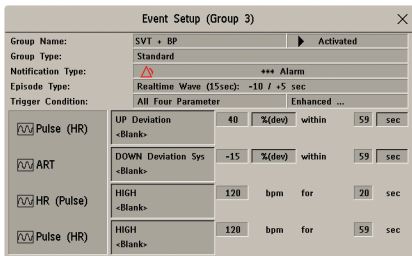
Event Setup (Group 3)

Group Name: SVT + BP Activated
Group Type: Standard
Notification Type: *** Alarm
Episode Type: Realtime Wave (15sec): -10 / +5 sec
Trigger Condition: All Four Parameter Enhanced ...

Pulse (HR)
UP Deviation
<Blank>
40 %(dev) within 59 sec

ART
DOWN Deviation Sys
<Blank>
-15 %(dev) within 59 sec

HR (Pulse)
HIGH
<Blank>
120 bpm for 20 sec

Pulse (HR)
HIGH
<Blank>
120 bpm for 59 sec